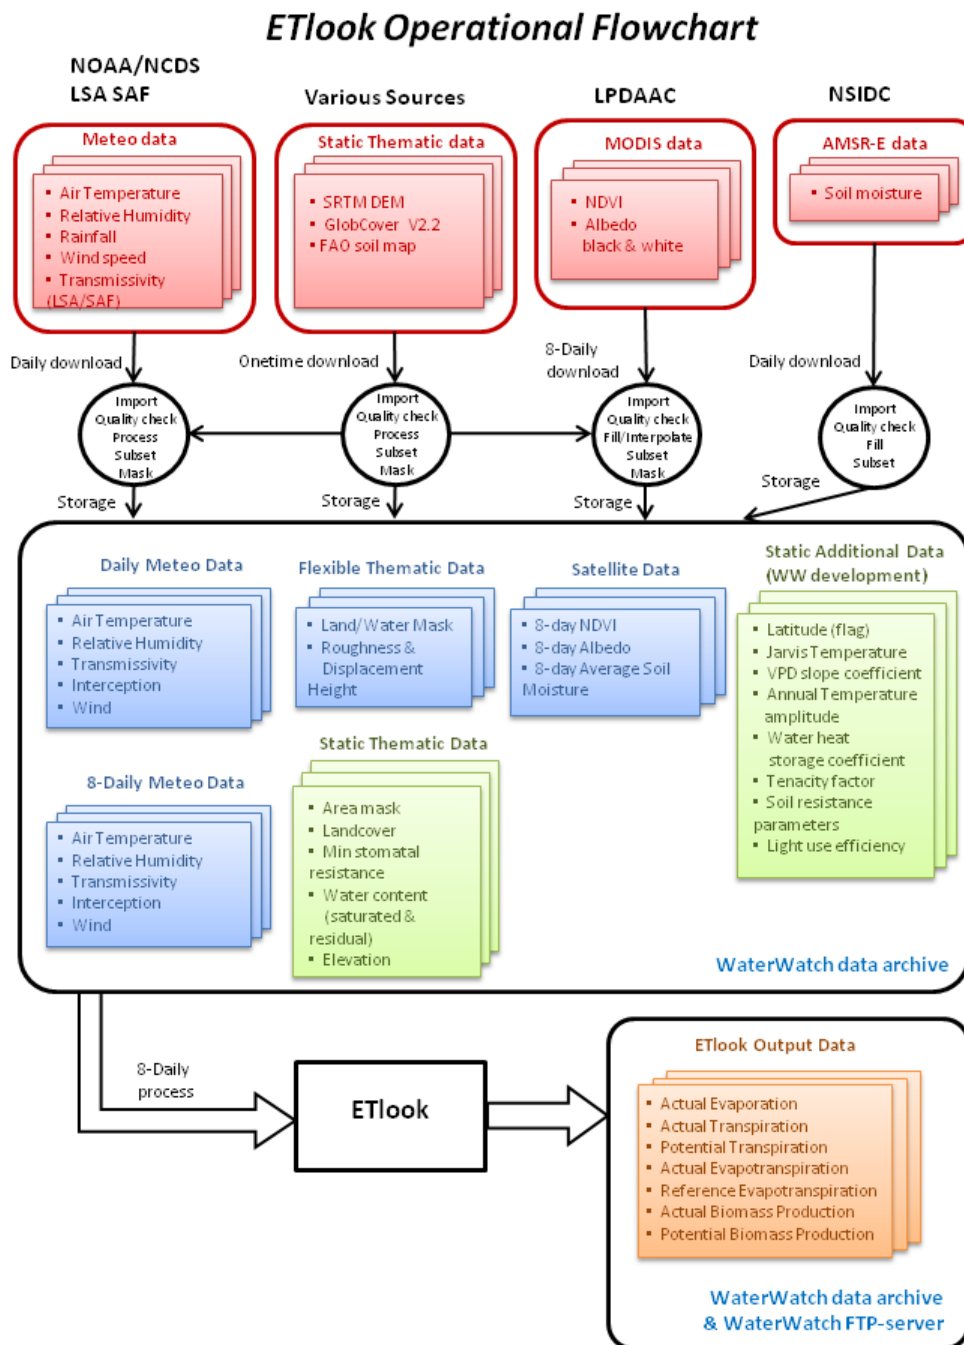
ETlook Operational Flowchart

NOAA/NCDS
LSA SAF

Various Sources

LPDAAC

NSIDC

Meteo data

- Air Temperature
- Relative Humidity
- Rainfall
- Wind speed
- Transmissivity (LSA/SAF)

Static Thematic data

- SRTM DEM
- GlobCover V2.2
- FAO soil map

MODIS data

- NDVI
- Albedo black & white

AMSR-E data

- Soil moisture

Daily download

Onetime download

8-Daily download

Daily download

Import
Quality check
Process
Subset
Mask

Import
Quality check
Process
Subset
Mask

Import
Quality check
Fill/Interpolate
Subset
Mask

Import
Quality check
Fill
Subset

Storage

Storage

Storage

Storage

Daily Meteo Data

- Air Temperature
- Relative Humidity
- Transmissivity
- Interception
- Wind

Flexible Thematic Data

- Land/Water Mask
- Roughness & Displacement Height

Satellite Data

- 8-day NDVI
- 8-day Albedo
- 8-day Average Soil Moisture

Static Additional Data (WW development)

- Latitude (flag)
- Jarvis Temperature
- VPD slope coefficient
- Annual Temperature amplitude
- Water heat storage coefficient
- Tenacity factor
- Soil resistance parameters
- Light use efficiency

8-Daily Meteo Data

- Air Temperature
- Relative Humidity
- Transmissivity
- Interception
- Wind

Static Thematic Data

- Area mask
- Landcover
- Min stomatal resistance
- Water content (saturated & residual)
- Elevation

WaterWatch data archive

8-Daily process

ETlook

ETlook Output Data

- Actual Evaporation
- Actual Transpiration
- Potential Transpiration
- Actual Evapotranspiration
- Reference Evapotranspiration
- Actual Biomass Production
- Potential Biomass Production

WaterWatch data archive
& WaterWatch FTP-server